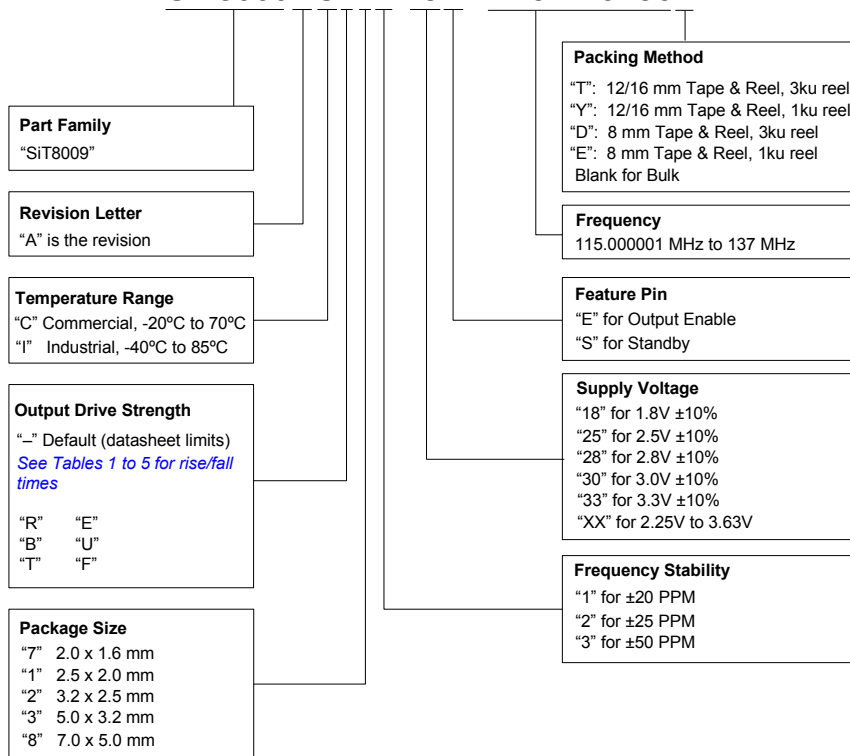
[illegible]

Part Family
"SiT8009"

Revision Letter
"A" is the revision

Temperature Range
"C" Commercial, -20ºC to 70ºC
"I" Industrial, -40ºC to 85ºC

Output Drive Strength
"–" Default (datasheet limits)
See Tables 1 to 5 for rise/fall times

"R" "E"
"B" "U"
"T" "F"

Package Size
"7" 2.0 x 1.6 mm
"1" 2.5 x 2.0 mm
"2" 3.2 x 2.5 mm
"3" 5.0 x 3.2 mm
"8" 7.0 x 5.0 mm

Packing Method
"T": 12/16 mm Tape & Reel, 3ku reel
"Y": 12/16 mm Tape & Reel, 1ku reel
"D": 8 mm Tape & Reel, 3ku reel
"E": 8 mm Tape & Reel, 1ku reel
Blank for Bulk

Frequency
115.000001 MHz to 137 MHz

Feature Pin
"E" for Output Enable
"S" for Standby

Supply Voltage
"18" for 1.8V ±10%
"25" for 2.5V ±10%
"28" for 2.8V ±10%
"30" for 3.0V ±10%
"33" for 3.3V ±10%
"XX" for 2.25V to 3.63V

Frequency Stability
"1" for ±20 PPM
"2" for ±25 PPM
"3" for ±50 PPM